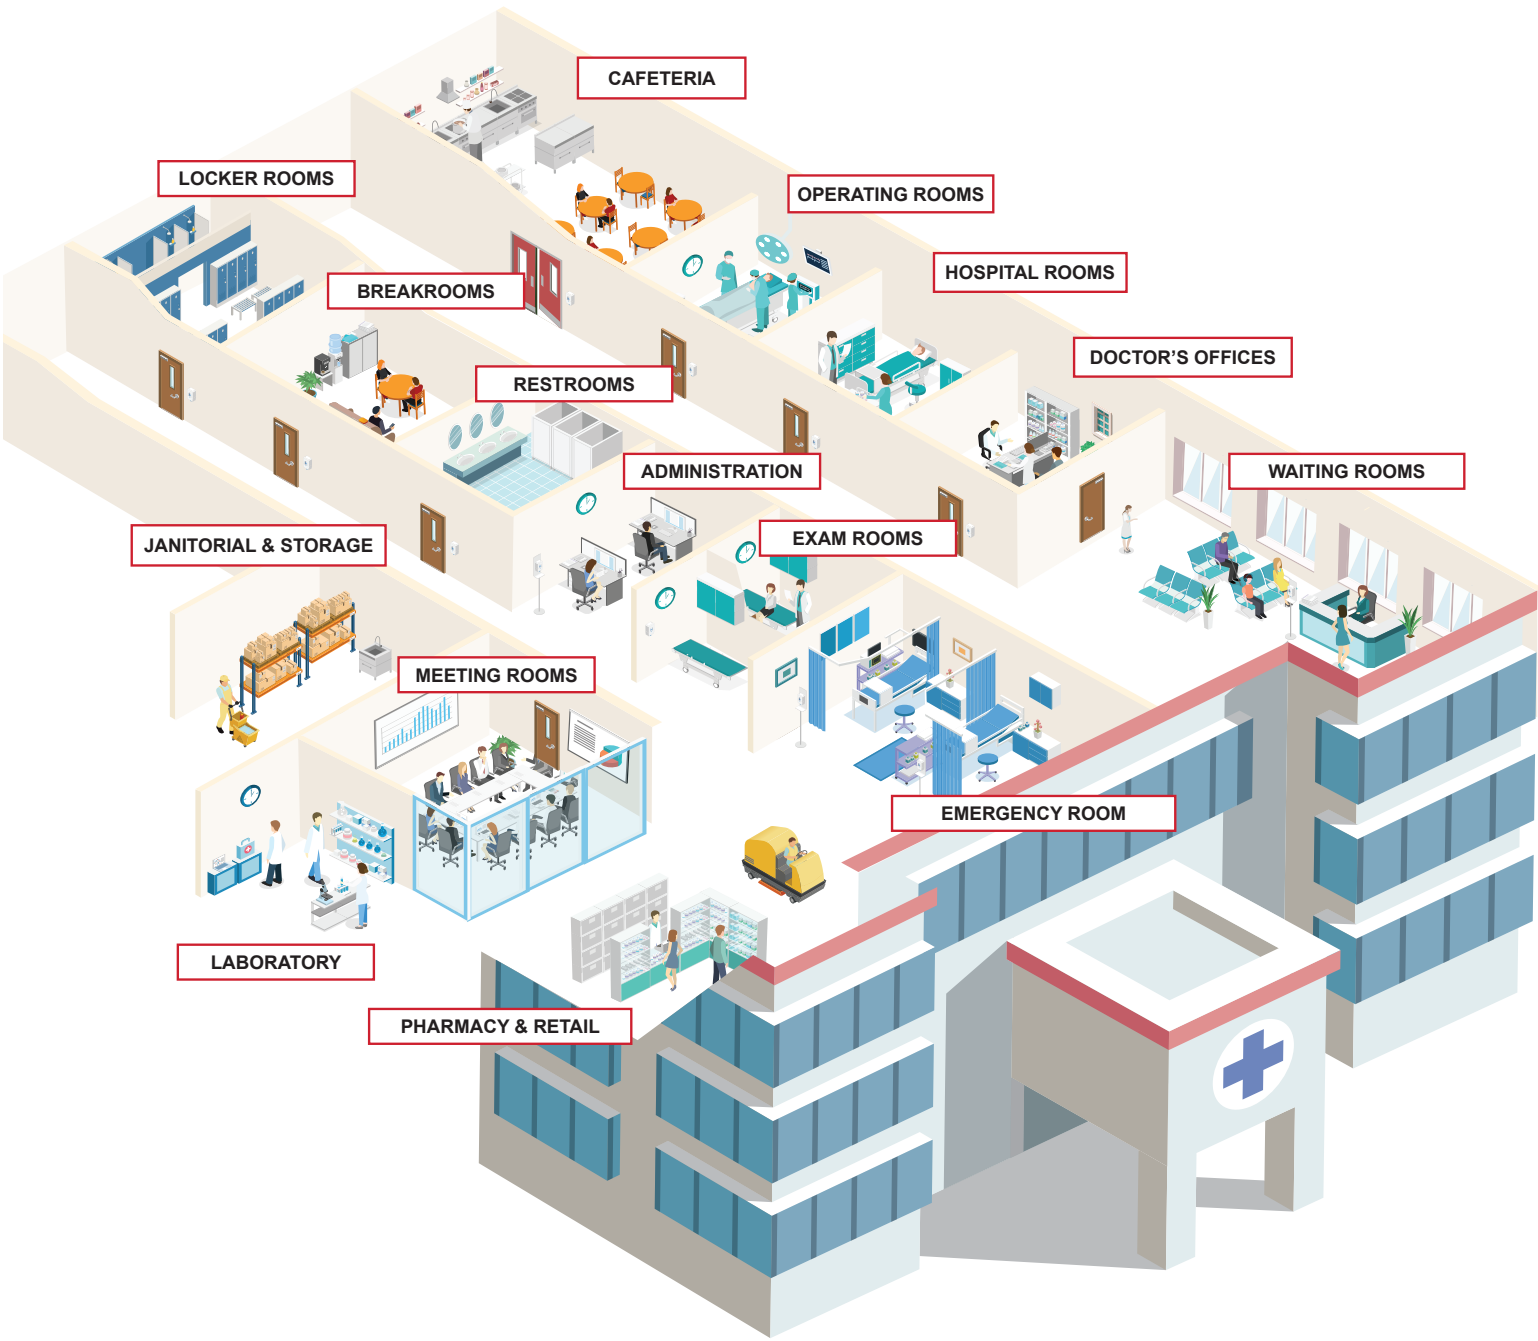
CAFETERIA

LOCKER ROOMS

OPERATING ROOMS

HOSPITAL ROOMS

BREAKROOMS

DOCTOR'S OFFICES

RESTROOMS

ADMINISTRATION

WAITING ROOMS

EXAM ROOMS

JANITORIAL & STORAGE

MEETING ROOMS

EMERGENCY ROOM

LABORATORY

PHARMACY & RETAIL